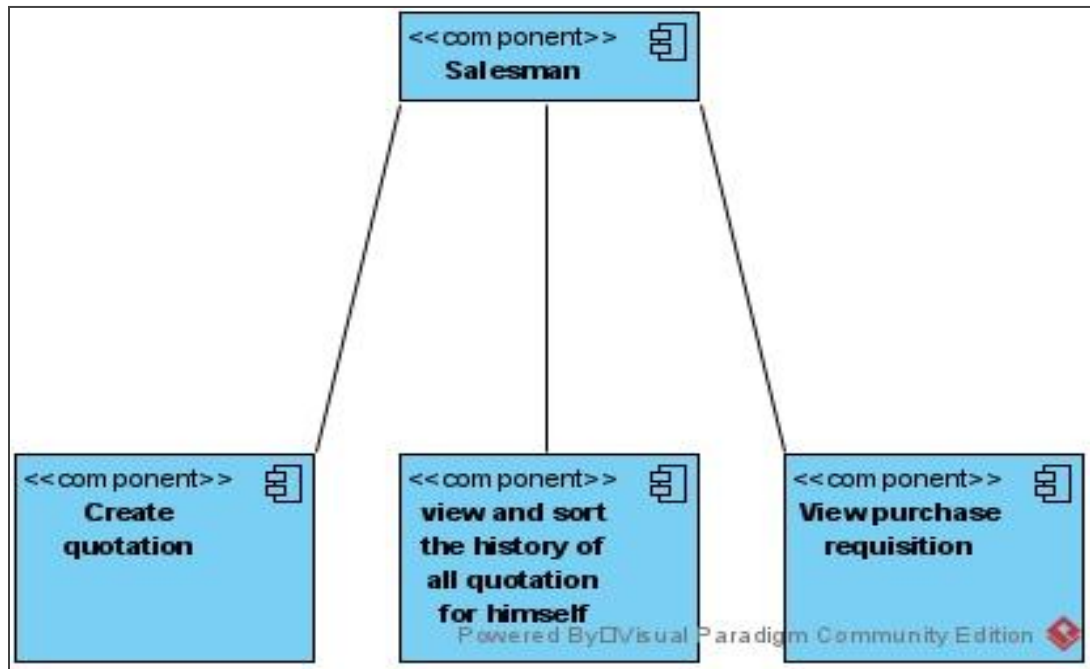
<<component>>
Salesman

<<component>>
Create quotation

<<component>>
view and sort the history of all quotation for himself

<<component>>
View purchase requisition

Powered By Visual Paradigm Community Edition